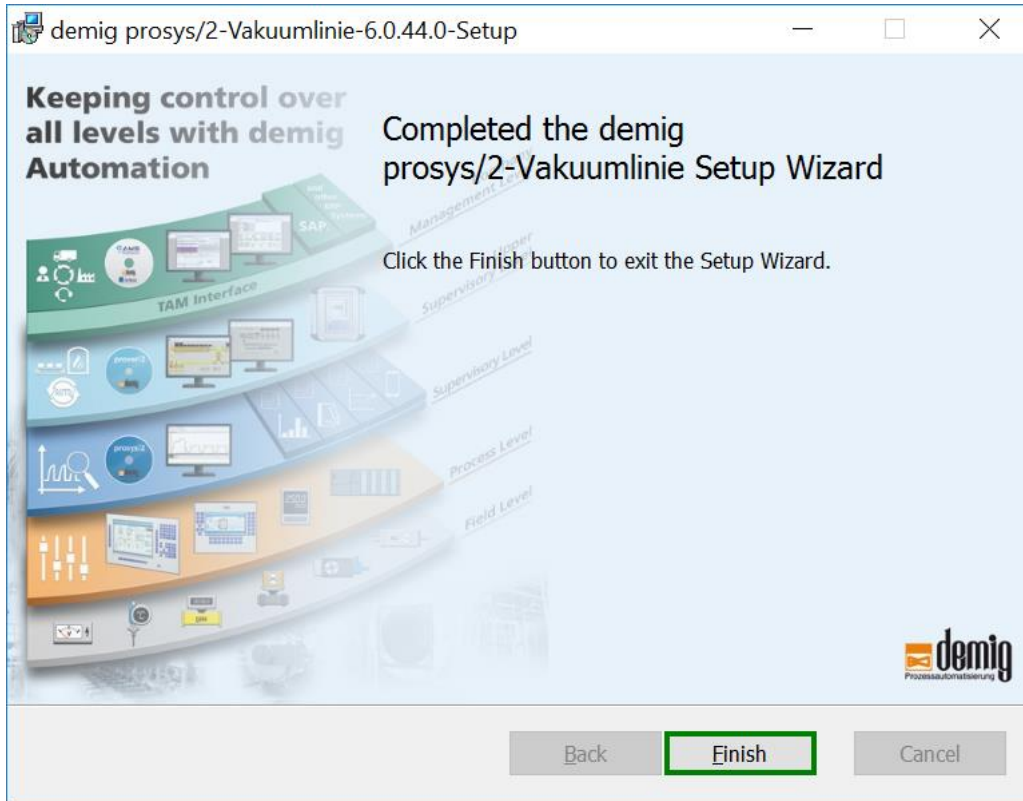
demig prosys/2-Vakuumlinie-6.0.44.0-Setup

Keeping control over all levels with demig Automation

SAP

Management Level

TAM Interface

Supervisory Level

Supervisory Level

Process Level

Field Level

Completed the demig prosys/2-Vakuumlinie Setup Wizard

Click the Finish button to exit the Setup Wizard.

demig
Prozessautomatisierung

Back Finish Cancel